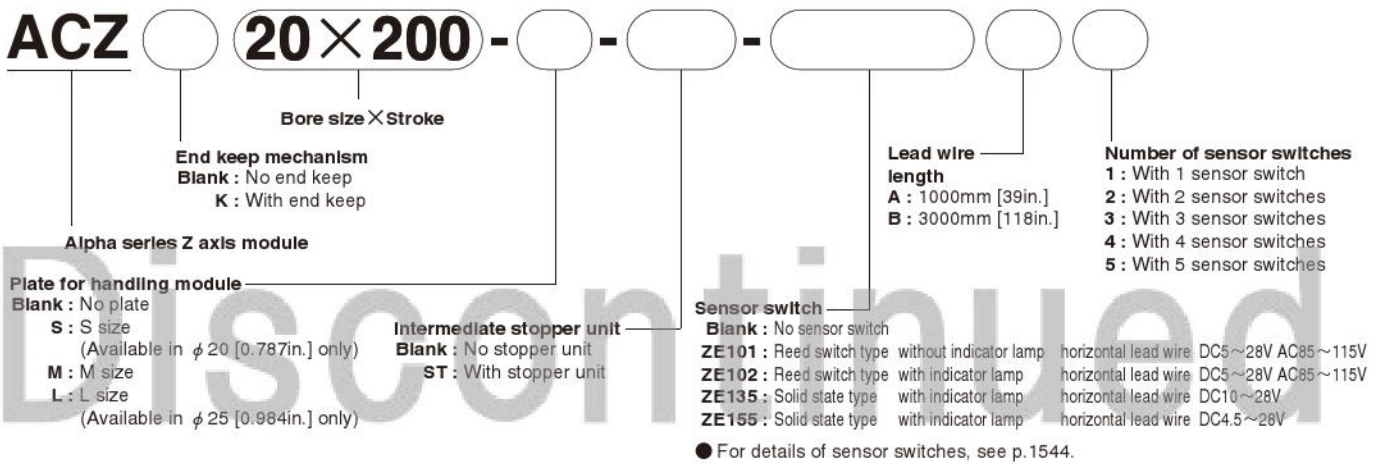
ACZ 20×200 - - -

Bore size×Stroke

End keep mechanism
Blank : No end keep
K : With end keep

Alpha series Z axis module

Plate for handling module
Blank : No plate
S : S size (Available in $\phi$20 [0.787in.] only)
M : M size
L : L size (Available in $\phi$25 [0.984in.] only)

Intermediate stopper unit
Blank : No stopper unit
ST : With stopper unit

Lead wire length
A : 1000mm [39in.]
B : 3000mm [118in.]

Number of sensor switches
1 : With 1 sensor switch
2 : With 2 sensor switches
3 : With 3 sensor switches
4 : With 4 sensor switches
5 : With 5 sensor switches

Sensor switch
Blank : No sensor switch
ZE101 : Reed switch type without indicator lamp horizontal lead wire DC5～28V AC85～115V
ZE102 : Reed switch type with indicator lamp horizontal lead wire DC5～28V AC85～115V
ZE135 : Solid state type with indicator lamp horizontal lead wire DC10～28V
ZE155 : Solid state type with indicator lamp horizontal lead wire DC4.5～28V

● For details of sensor switches, see p.1544.

Discontinued